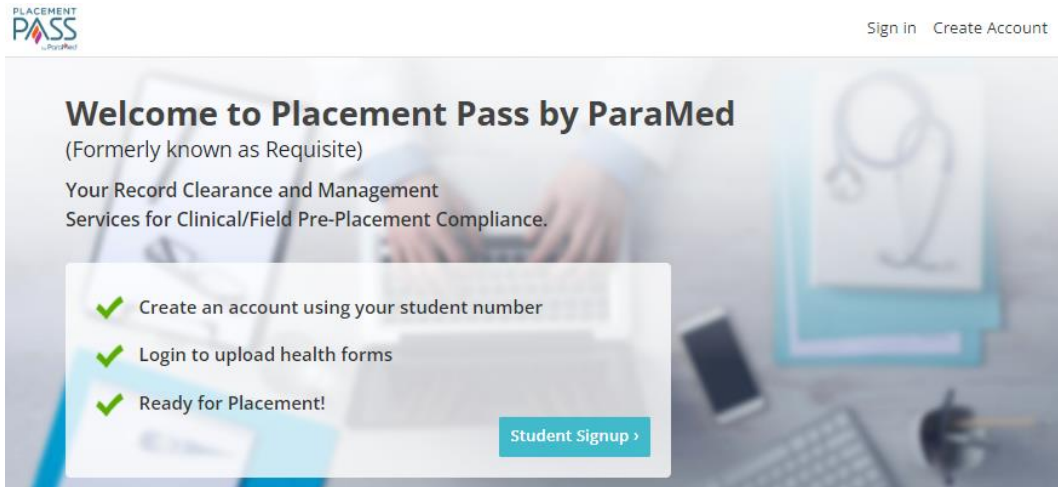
PLACEMENT PASS by ParaMed

Sign in Create Account

Welcome to Placement Pass by ParaMed
(Formerly known as Requisite)

Your Record Clearance and Management Services for Clinical/Field Pre-Placement Compliance.

Create an account using your student number

Login to upload health forms

Ready for Placement!

Student Signup ›